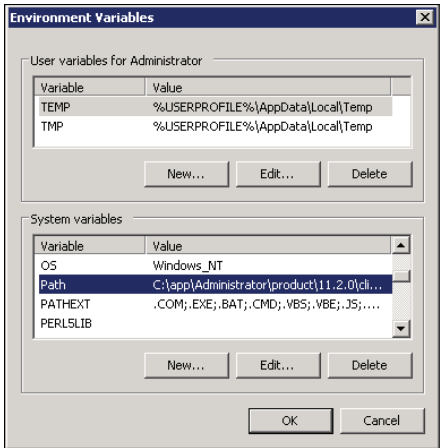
Environment Variables

User variables for Administrator

| Variable | Value |
|---|---|
| TEMP | %USERPROFILE%\AppData\Local\Temp |
| TMP | %USERPROFILE%\AppData\Local\Temp |

New... Edit... Delete

System variables

| Variable | Value |
|---|---|
| OS | Windows_NT |
| Path | C:\app\Administrator\product\11.2.0\cli... |
| PATHEXT | .COM;.EXE;.BAT;.CMD;.VBS;.VBE;.JS;.... |
| PERL5LIB | |

New... Edit... Delete

OK Cancel